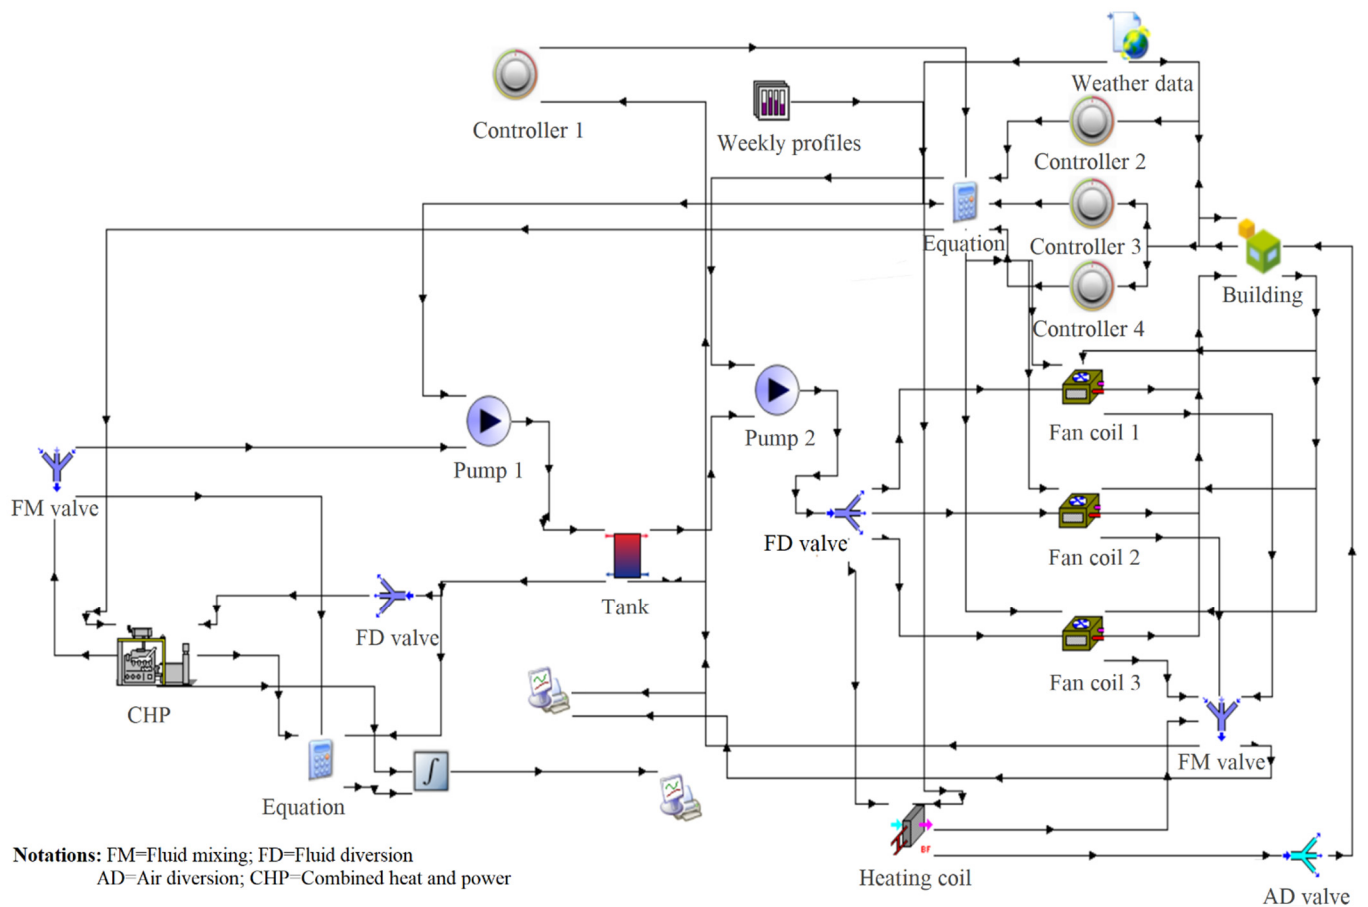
Weather data
Controller 1
Weekly profiles
Controller 2
Equation
Controller 3
Building
Controller 4
Pump 2
Fan coil 1
Pump 1
FM valve
FD valve
Fan coil 2
Tank
FD valve
Fan coil 3
CHP
FM valve
Equation
Heating coil
AD valve
Notations: FM=Fluid mixing; FD=Fluid diversion
AD=Air diversion; CHP=Combined heat and power